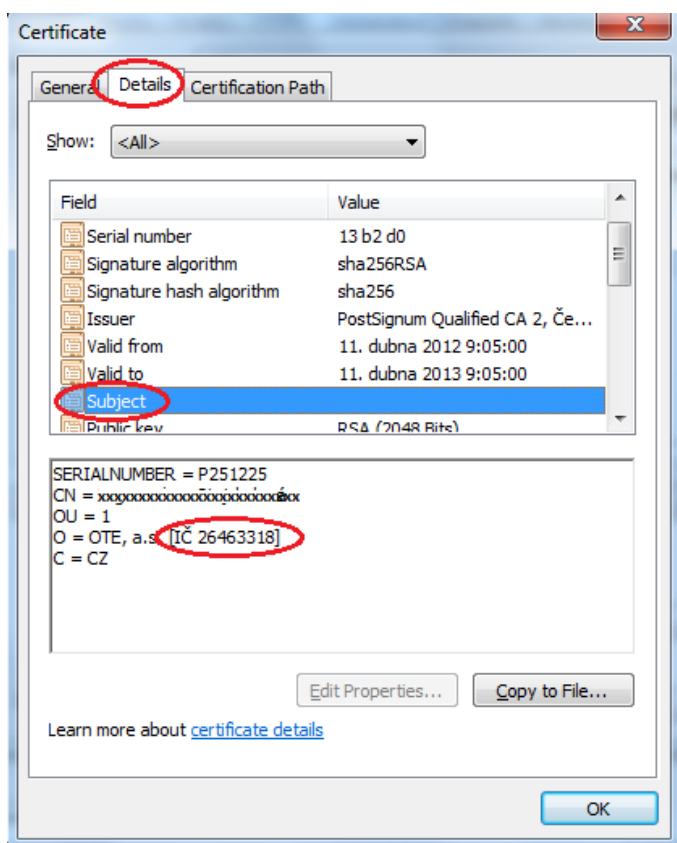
Certificate

General Details Certification Path

Show: <All>

| Field | Value |
|---|---|
| Serial number | 13 b2 d0 |
| Signature algorithm | sha256RSA |
| Signature hash algorithm | sha256 |
| Issuer | PostSignum Qualified CA 2, Če... |
| Valid from | 11. dubna 2012 9:05:00 |
| Valid to | 11. dubna 2013 9:05:00 |
| Subject | |
| Public key | RSA (2048 Bits) |

SERIALNUMBER = P251225
CN = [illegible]
OU = 1
O = OTE, a.s. [IČ 26463318]
C = CZ

Edit Properties... Copy to File...

Learn more about certificate details

OK